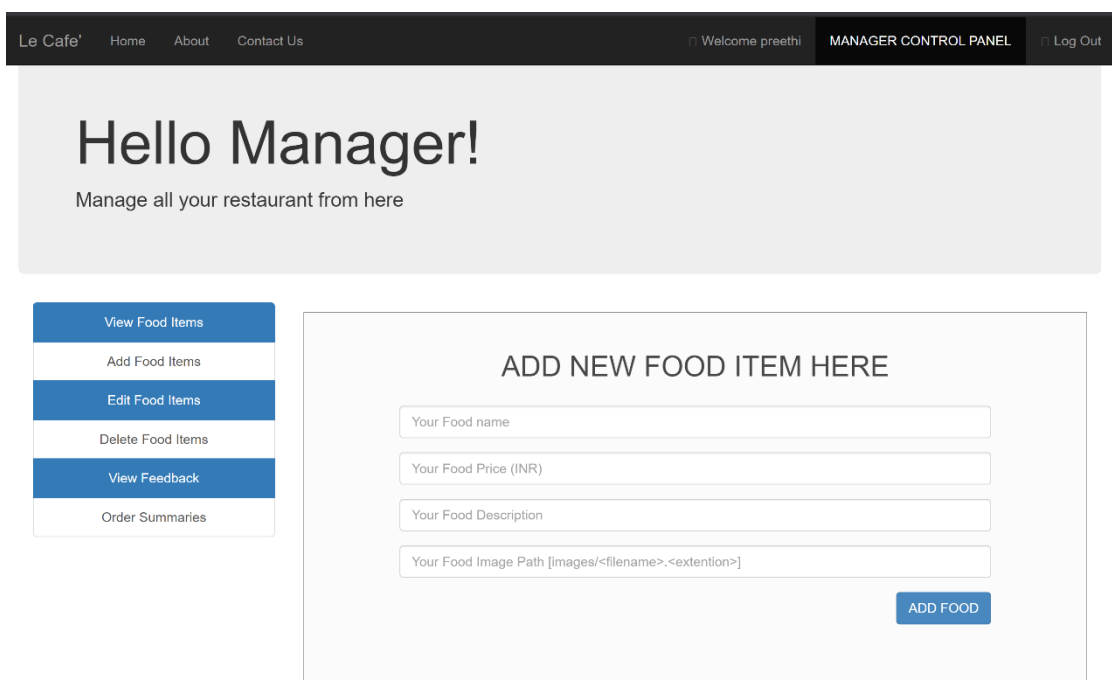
Le Cafe' Home About Contact Us

Welcome preethi MANAGER CONTROL PANEL Log Out

Hello Manager!

Manage all your restaurant from here

View Food Items

Add Food Items

Edit Food Items

Delete Food Items

View Feedback

Order Summaries

ADD NEW FOOD ITEM HERE

Your Food name

Your Food Price (INR)

Your Food Description

Your Food Image Path [images/<filename>.<extention>]

ADD FOOD